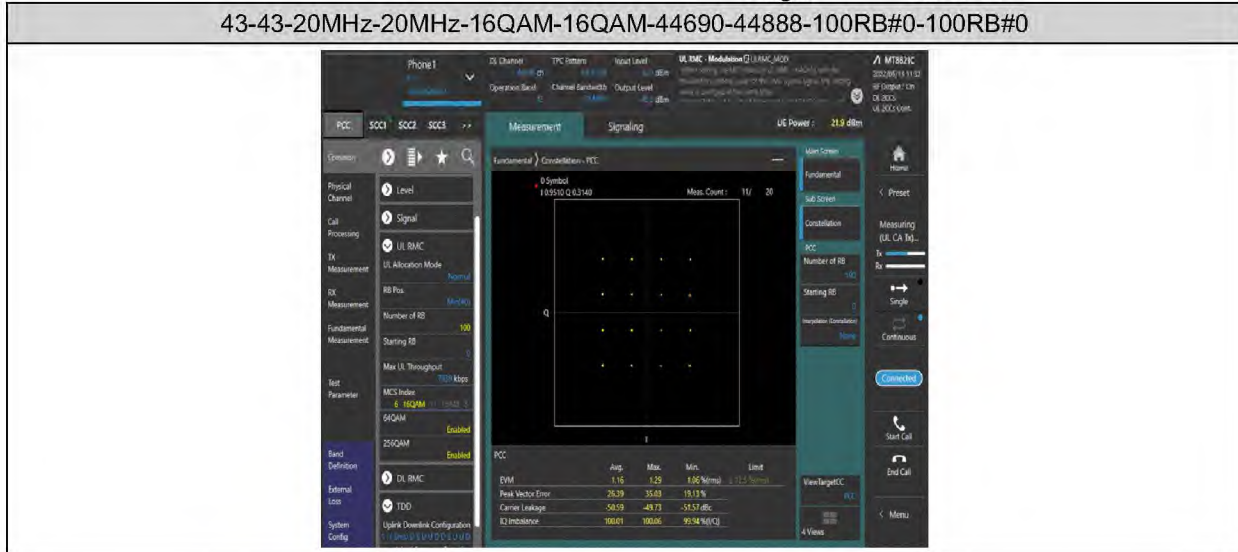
43-43-20MHz-20MHz-16QAM-16QAM-44690-44888-100RB#0-100RB#0

Phone1

CC Channel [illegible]
TPC Pattern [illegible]
Input Level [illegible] dBm
Operation Band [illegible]
Channel Bandwidth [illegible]
Output Level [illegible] dBm

UL RMC - Modulation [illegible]
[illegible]

MT8821C
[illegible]
RF Output : On
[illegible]
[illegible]

PCC SCC1 SCC2 SCC3 >>

Measurement Signaling

UE Power : 21.9 dBm

Common

Physical Channel
Call Processing
TX Measurement
RX Measurement
Fundamental Measurement
Test Parameter

Level
Signal
UL RMC
UL Allocation Mode Normal
RB Pos. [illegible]
Number of RB 100
Starting RB 0
Max UL Throughput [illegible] kbps
MCS Index 6 16QAM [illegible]
64QAM Enabled
256QAM Enabled
DL RMC
TDD
Uplink Downlink Configuration
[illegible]

Band Definition
External Loss
System Config

Fundamental > Constellation - PCC

0 Symbol
I 0.9510 Q 0.3140
Meas. Count : 11/ 20

Q
I

Main Screen
Fundamental
Sub Screen
Constellation
PCC
Number of RB 100
Starting RB 0
Interpolation (Constellation) None

PCC
| | Avg. | Max. | Min. | Limit |
|---|---|---|---|---|
| EVM | 1.16 | 1.29 | 1.06 %(rms) | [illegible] |
| Peak Vector Error | 26.39 | 35.03 | 19.13 % | |
| Carrier Leakage | -50.59 | -49.73 | -51.57 dBc | |
| IQ Imbalance | 100.01 | 100.06 | 99.94 %(I/Q) | |

ViewTargetCC PCC
4 Views

Home
Preset
Measuring (UL CA Tx)...
Tx
Rx
Single
Continuous
Connected
Start Call
End Call
Menu